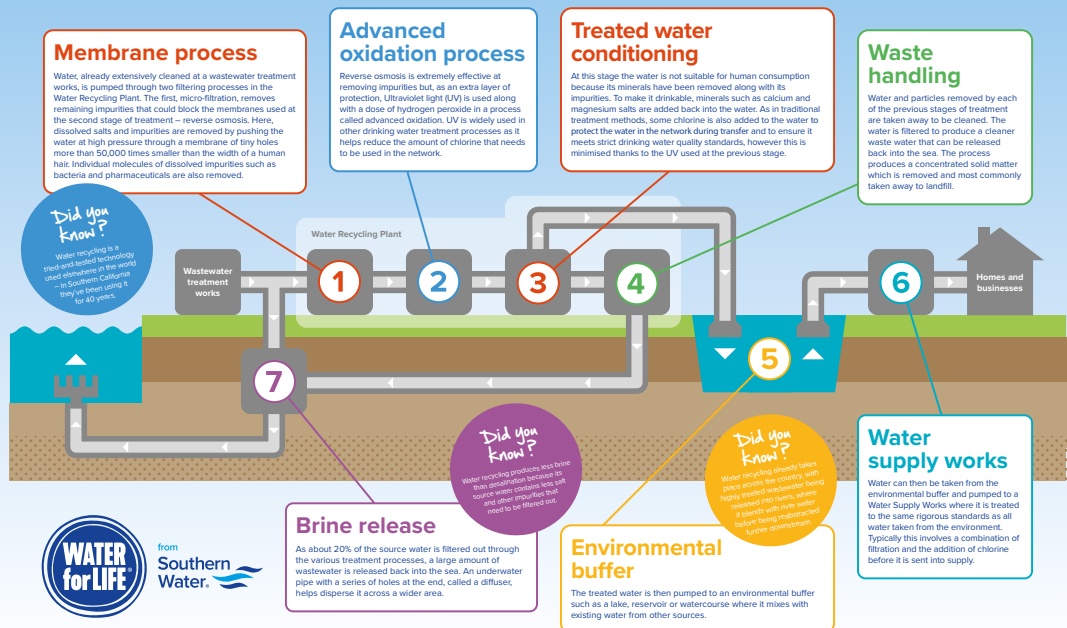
Membrane process

Water, already extensively cleaned at a wastewater treatment works, is pumped through two filtering processes in the Water Recycling Plant. The first, micro-filtration, removes remaining impurities that could block the membranes used at the second stage of treatment – reverse osmosis. Here, dissolved salts and impurities are removed by pushing the water at high pressure through a membrane of tiny holes more than 50,000 times smaller than the width of a human hair. Individual molecules of dissolved impurities such as bacteria and pharmaceuticals are also removed.

Advanced oxidation process

Reverse osmosis is extremely effective at removing impurities but, as an extra layer of protection, Ultraviolet light (UV) is used along with a dose of hydrogen peroxide in a process called advanced oxidation. UV is widely used in other drinking water treatment processes as it helps reduce the amount of chlorine that needs to be used in the network.

Treated water conditioning

At this stage the water is not suitable for human consumption because its minerals have been removed along with its impurities. To make it drinkable, minerals such as calcium and magnesium salts are added back into the water. As in traditional treatment methods, some chlorine is also added to the water to protect the water in the network during transfer and to ensure it meets strict drinking water quality standards, however this is minimised thanks to the UV used at the previous stage.

Waste handling

Water and particles removed by each of the previous stages of treatment are taken away to be cleaned. The water is filtered to produce a cleaner waste water that can be released back into the sea. The process produces a concentrated solid matter which is removed and most commonly taken away to landfill.

Did you know?
Water recycling is a tried-and-tested technology used elsewhere in the world – in Southern California they've been using it for 40 years.

Water Recycling Plant

Wastewater treatment works

1 2 3 4 5 6 7

Homes and businesses

Did you know?
Water recycling produces less brine than desalination because its source water contains less salt and other impurities that need to be filtered out.

Did you know?
Water recycling already takes place across the country, with highly treated wastewater being released into rivers, where it blends with river water before being reabstracted further downstream.

Water supply works

Water can then be taken from the environmental buffer and pumped to a Water Supply Works where it is treated to the same rigorous standards as all water taken from the environment. Typically this involves a combination of filtration and the addition of chlorine before it is sent into supply.

Brine release

As about 20% of the source water is filtered out through the various treatment processes, a large amount of wastewater is released back into the sea. An underwater pipe with a series of holes at the end, called a diffuser, helps disperse it across a wider area.

Environmental buffer

The treated water is then pumped to an environmental buffer such as a lake, reservoir or watercourse where it mixes with existing water from other sources.

WATER for LIFE

from Southern Water